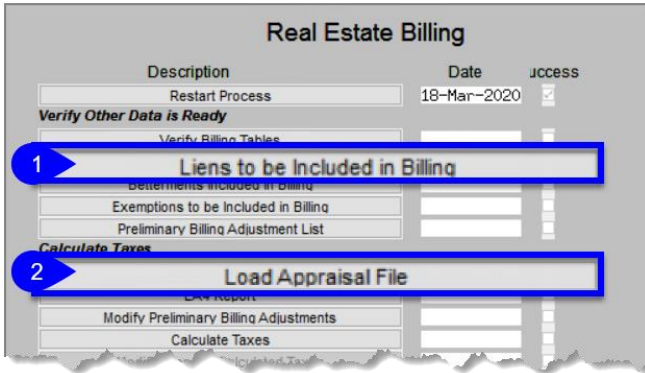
Real Estate Billing

Description | Date | uccess

Restart Process | 18-Mar-2020

Verify Other Data is Ready

Verify Billing Tables

1 Liens to be Included in Billing

Betterments Included in Billing

Exemptions to be Included in Billing

Preliminary Billing Adjustment List

Calculate Taxes

2 Load Appraisal File

LA4 Report

Modify Preliminary Billing Adjustments

Calculate Taxes

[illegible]